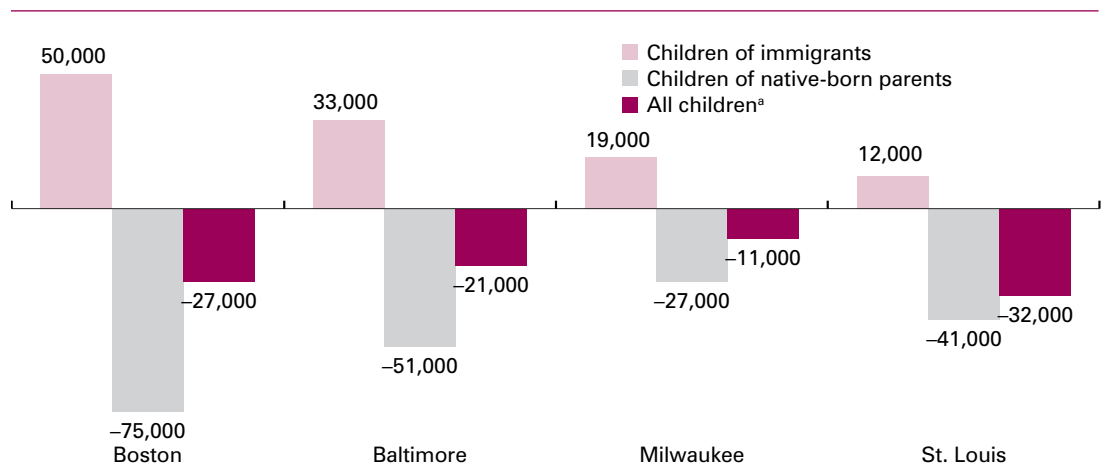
Children of immigrants
Children of native-born parents
All children$^{a}$

50,000
–75,000
–27,000
Boston

33,000
–51,000
–21,000
Baltimore

19,000
–27,000
–11,000
Milwaukee

12,000
–41,000
–32,000
St. Louis